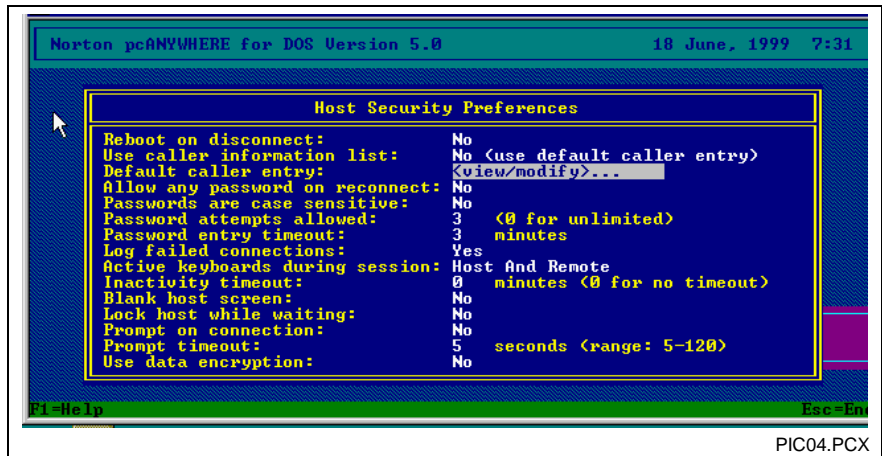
Norton pcANYWHERE for DOS Version 5.0 18 June, 1999 7:31

Host Security Preferences

| | |
|---|---|
| Reboot on disconnect: | No |
| Use caller information list: | No (use default caller entry) |
| Default caller entry: | <view/modify>... |
| Allow any password on reconnect: | No |
| Passwords are case sensitive: | No |
| Password attempts allowed: | 3 (0 for unlimited) |
| Password entry timeout: | 3 minutes |
| Log failed connections: | Yes |
| Active keyboards during session: | Host And Remote |
| Inactivity timeout: | 0 minutes (0 for no timeout) |
| Blank host screen: | No |
| Lock host while waiting: | No |
| Prompt on connection: | No |
| Prompt timeout: | 5 seconds (range: 5-120) |
| Use data encryption: | No |

F1=Help Esc=En

PIC04.PCX